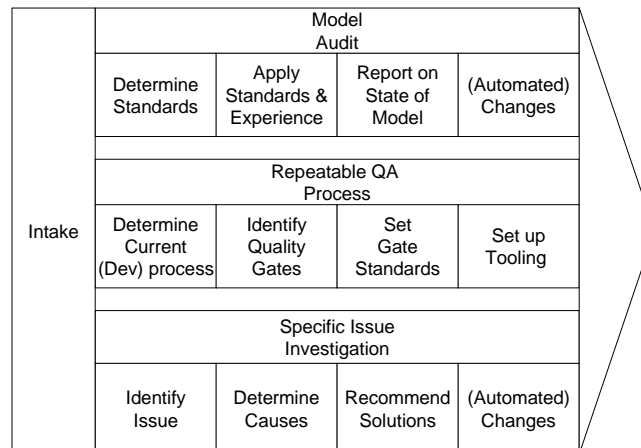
Intake

Model Audit

Determine Standards

Apply Standards & Experience

Report on State of Model

(Automated) Changes

Repeatable QA Process

Determine Current (Dev) process

Identify Quality Gates

Set Gate Standards

Set up Tooling

Specific Issue Investigation

Identify Issue

Determine Causes

Recommend Solutions

(Automated) Changes